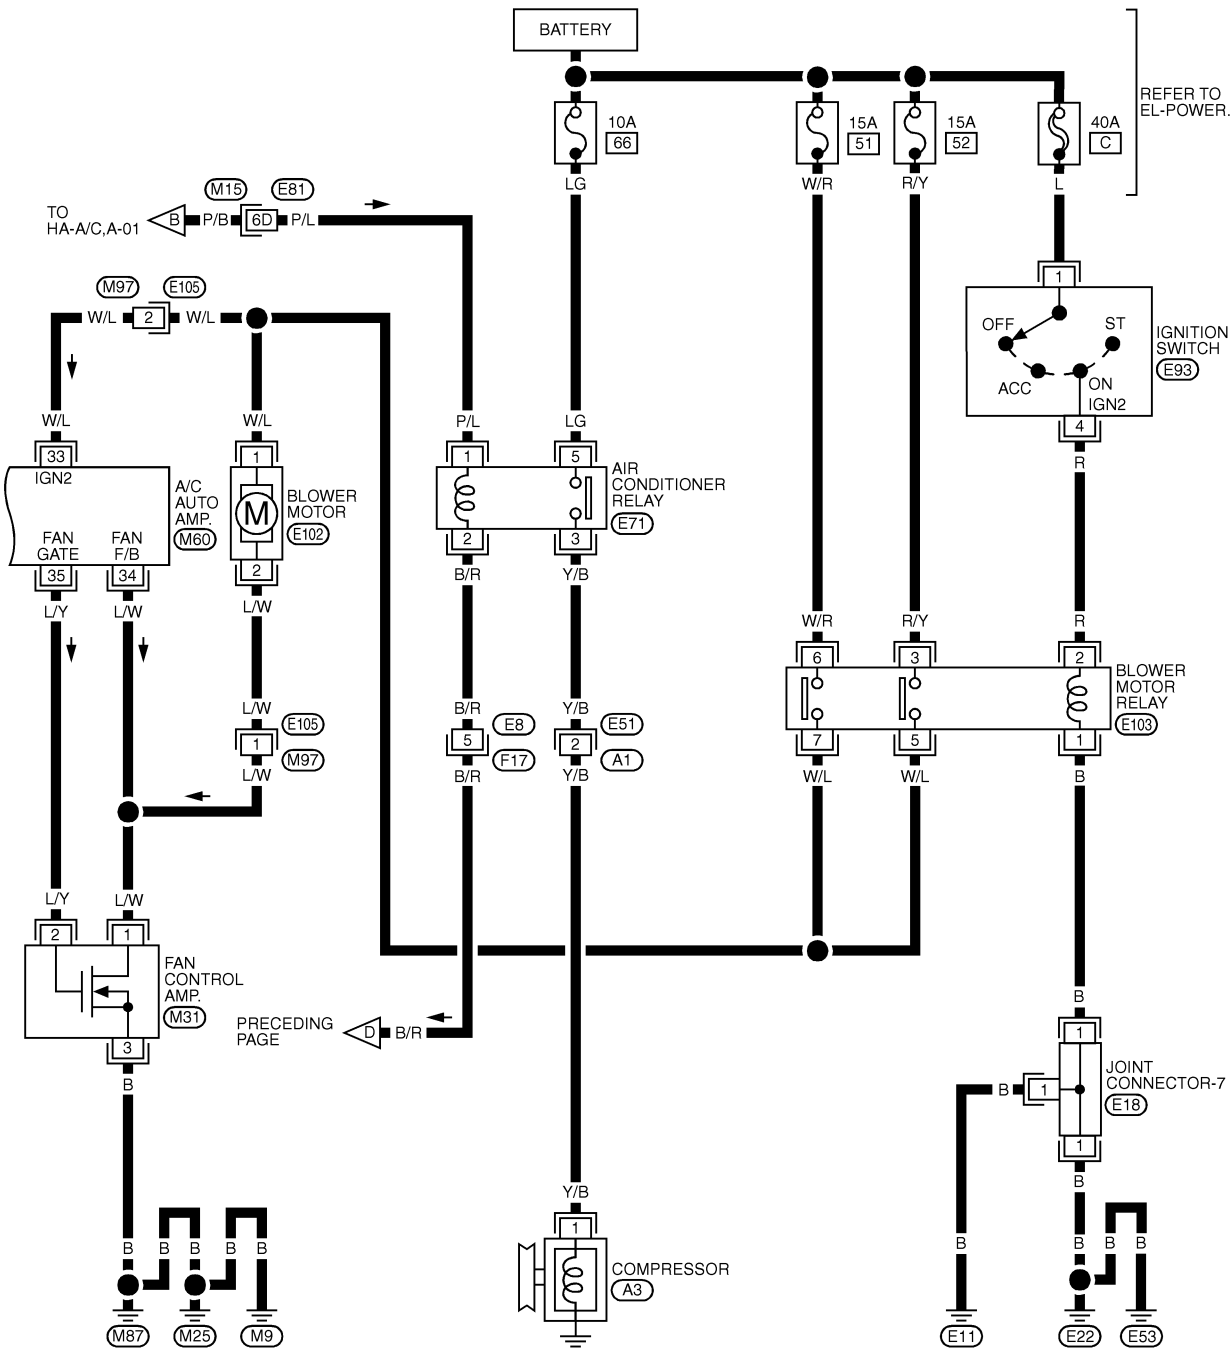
BATTERY

10A
66

15A
51

15A
52

40A
C

REFER TO EL-POWER.

LG W/R R/Y L

TO HA-A/C,A-01
B P/B 6D P/L
M15 E81

M97 E105
W/L 2 W/L

1
OFF ST
ACC ON IGN2
4
IGNITION SWITCH
E93

W/L W/L P/L LG

33
IGN2
A/C AUTO AMP.
M60
FAN GATE FAN F/B
35 34

1
M
2
BLOWER MOTOR
E102

1 5
2 3
AIR CONDITIONER RELAY
E71

R

L/Y L/W L/W B/R Y/B

W/R R/Y R
6 3 2
7 5 1
BLOWER MOTOR RELAY
E103

L/W
E105
1
M97
L/W

B/R
5
B/R
E8
F17

Y/B
2
Y/B
E51
A1

W/L W/L B

L/Y L/W
2 1
FAN CONTROL AMP.
M31
3
B

PRECEDING PAGE
D B/R

B
1
B 1
1
JOINT CONNECTOR-7
E18
B

Y/B
1
COMPRESSOR
A3

B B B B B
M87 M25 M9

B
E11

B B B
E22 E53